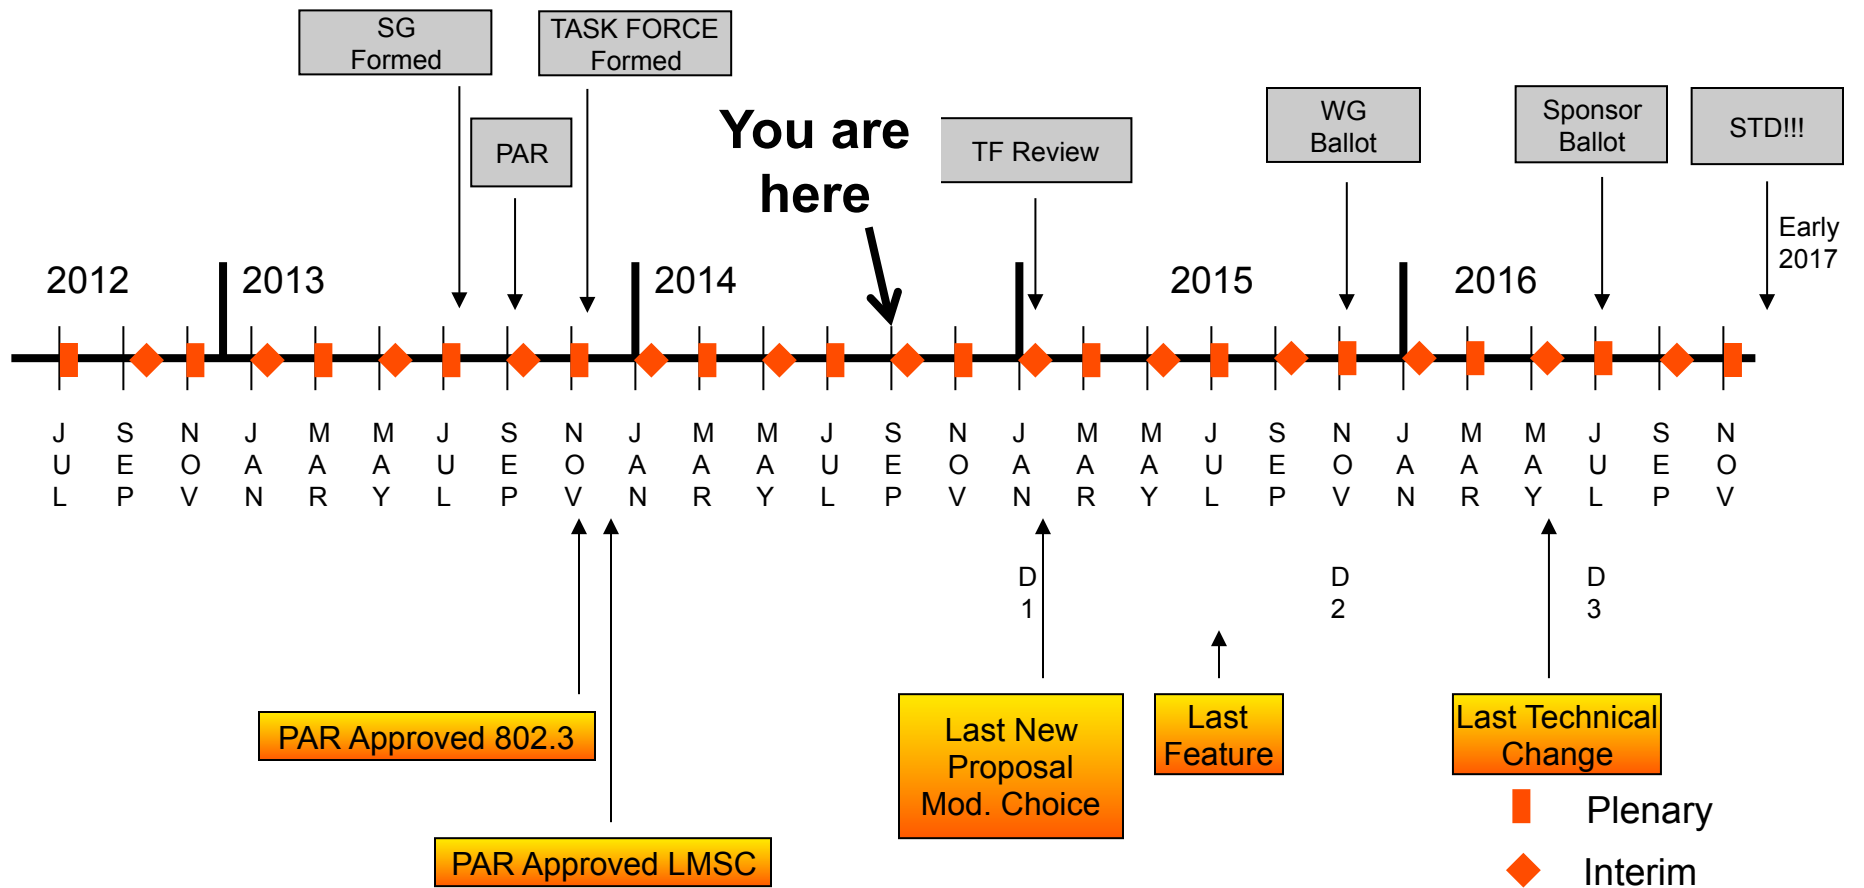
SG Formed

TASK FORCE Formed

PAR

You are here

TF Review

WG Ballot

Sponsor Ballot

STD!!!

Early 2017

2012

2013

2014

2015

2016

JUL SEP NOV JAN MAR MAY JUL SEP NOV JAN MAR MAY JUL SEP NOV JAN MAR MAY JUL SEP NOV JAN MAR MAY JUL SEP NOV

D1

D2

D3

PAR Approved 802.3

PAR Approved LMSC

Last New Proposal Mod. Choice

Last Feature

Last Technical Change

Plenary

Interim